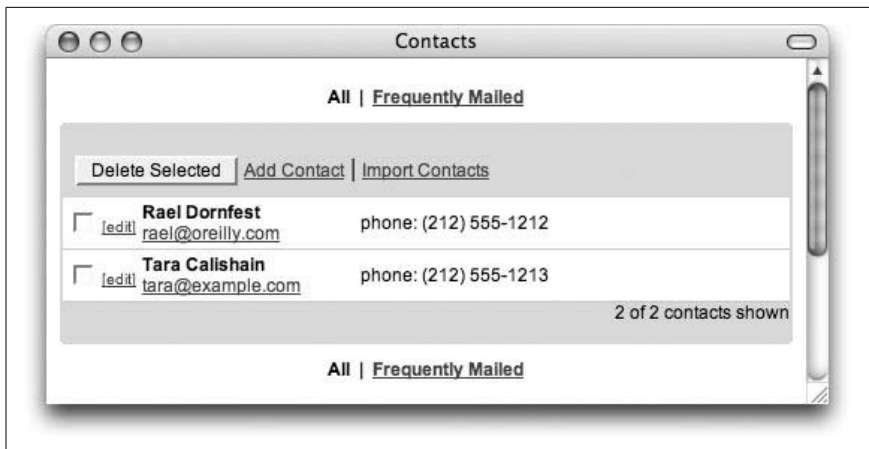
Contacts

All | Frequently Mailed

Delete Selected | Add Contact | Import Contacts

[edit] Rael Dornfest rael@oreilly.com phone: (212) 555-1212

[edit] Tara Calishain tara@example.com phone: (212) 555-1213

2 of 2 contacts shown

All | Frequently Mailed